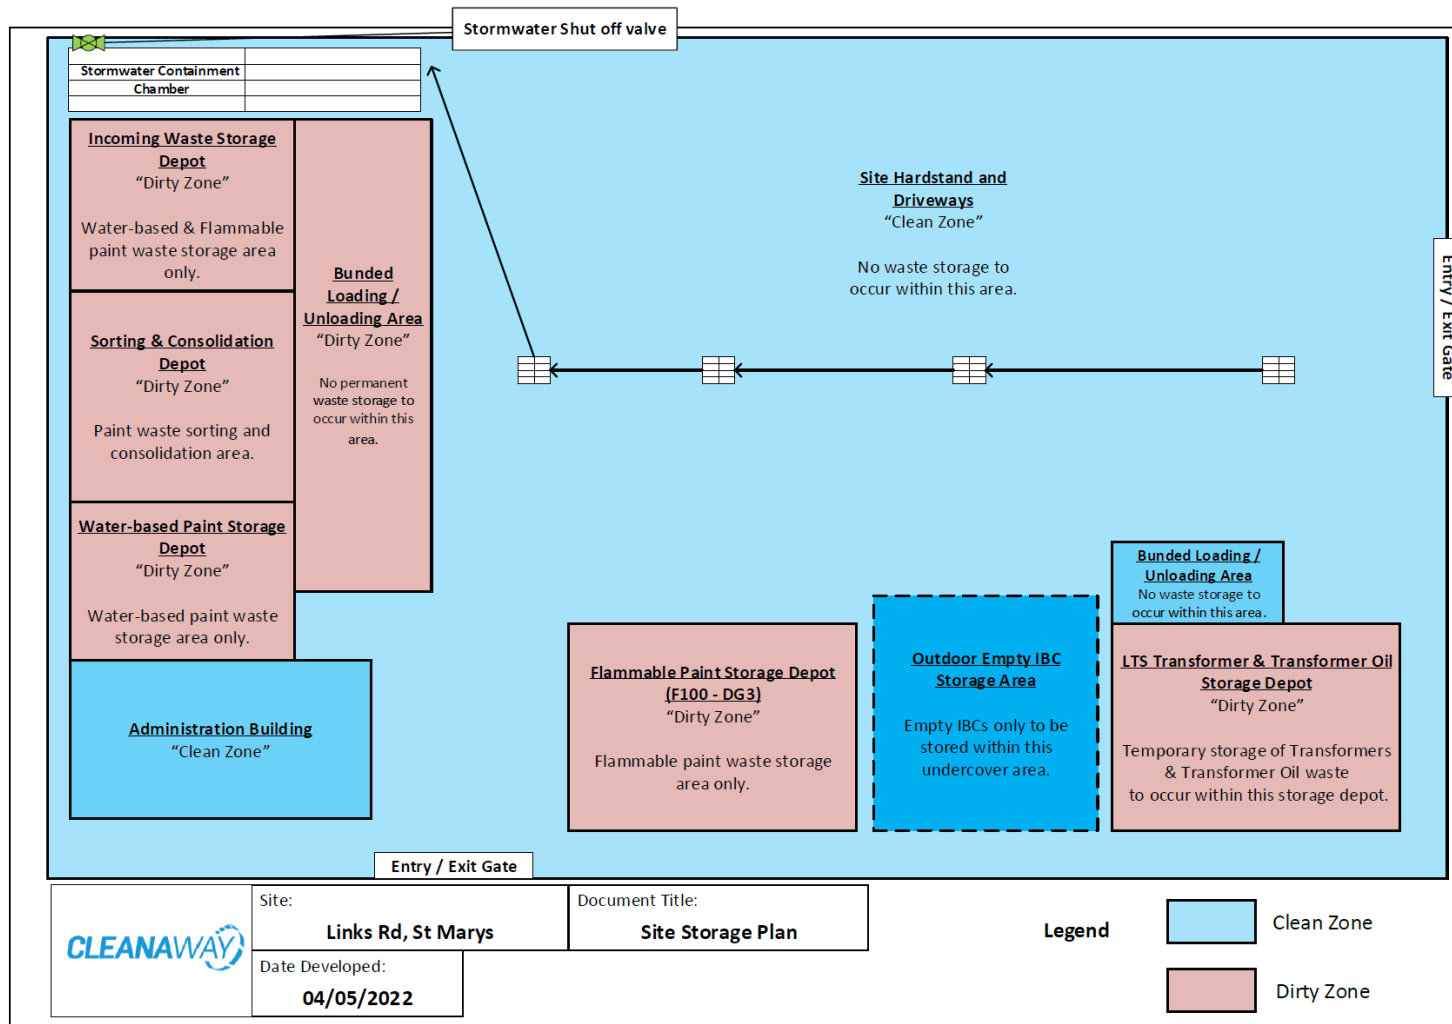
Stormwater Shut off valve

Stormwater Containment Chamber

Incoming Waste Storage Depot
“Dirty Zone”

Water-based & Flammable paint waste storage area only.

Bunded Loading / Unloading Area
“Dirty Zone”

No permanent waste storage to occur within this area.

Site Hardstand and Driveways
“Clean Zone”

No waste storage to occur within this area.

Entry / Exit Gate

Sorting & Consolidation Depot
“Dirty Zone”

Paint waste sorting and consolidation area.

Water-based Paint Storage Depot
“Dirty Zone”

Water-based paint waste storage area only.

Bunded Loading / Unloading Area
No waste storage to occur within this area.

Administration Building
“Clean Zone”

Flammable Paint Storage Depot (F100 - DG3)
“Dirty Zone”

Flammable paint waste storage area only.

Outdoor Empty IBC Storage Area

Empty IBCs only to be stored within this undercover area.

LTS Transformer & Transformer Oil Storage Depot
“Dirty Zone”

Temporary storage of Transformers & Transformer Oil waste to occur within this storage depot.

Entry / Exit Gate

CLEANAWAY

Site:
Links Rd, St Marys

Document Title:
Site Storage Plan

Date Developed:
04/05/2022

Legend

Clean Zone

Dirty Zone